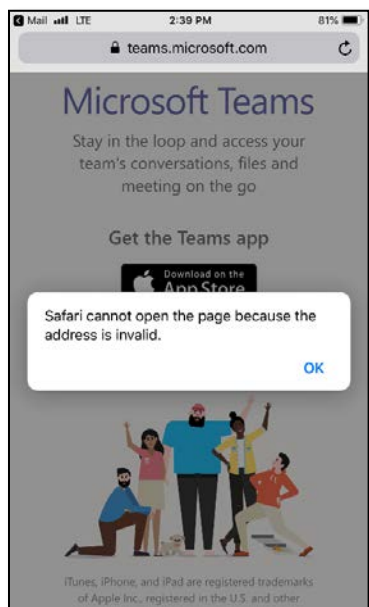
◀ Mail LTE 2:39 PM 81%

teams.microsoft.com

Microsoft Teams

Stay in the loop and access your team's conversations, files and meeting on the go

Get the Teams app

Download on the App Store

Safari cannot open the page because the address is invalid.

OK

iTunes, iPhone, and iPad are registered trademarks of Apple Inc., registered in the U.S. and other